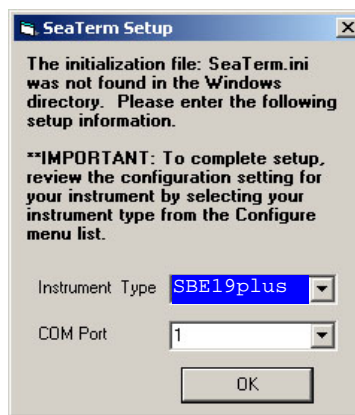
SeaTerm Setup

The initialization file: SeaTerm.ini was not found in the Windows directory. Please enter the following setup information.

**IMPORTANT: To complete setup, review the configuration setting for your instrument by selecting your instrument type from the Configure menu list.

Instrument Type SBE19plus

COM Port 1

OK